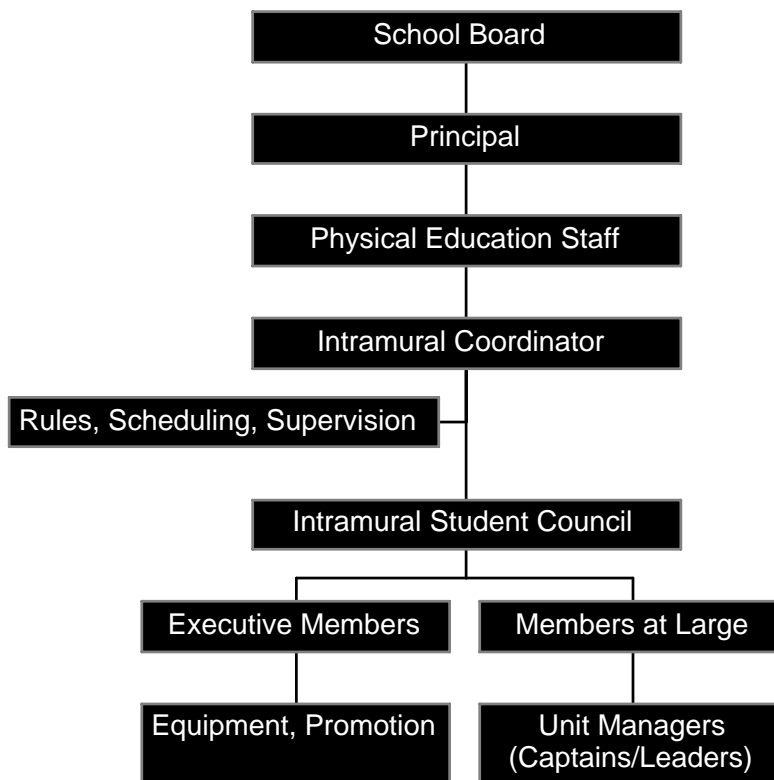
School Board

Principal

Physical Education Staff

Intramural Coordinator

Rules, Scheduling, Supervision

Intramural Student Council

Executive Members

Members at Large

Equipment, Promotion

Unit Managers (Captains/Leaders)